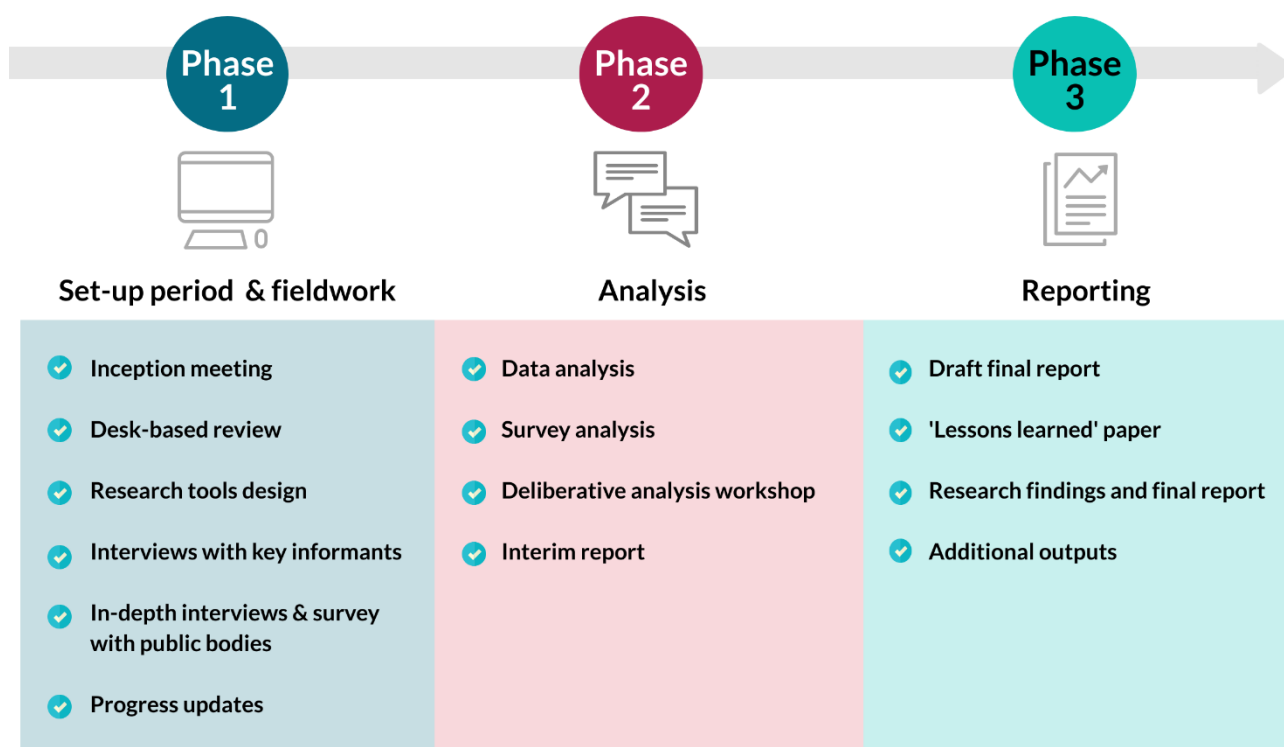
Phase 1

Set-up period & fieldwork

Inception meeting

Desk-based review

Research tools design

Interviews with key informants

In-depth interviews & survey with public bodies

Progress updates

Phase 2

Analysis

Data analysis

Survey analysis

Deliberative analysis workshop

Interim report

Phase 3

Reporting

Draft final report

'Lessons learned' paper

Research findings and final report

Additional outputs